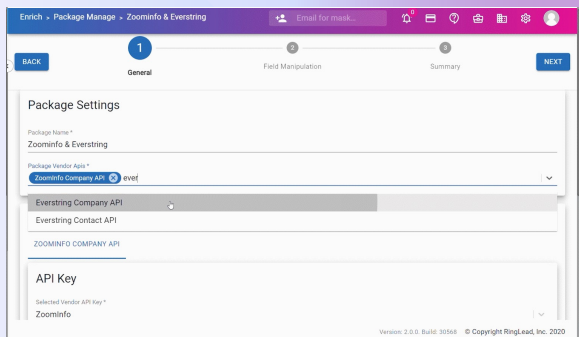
Enrich ▸ Package Manage ▸ Zoominfo & Everstring

Email for mask...

0

BACK

1
General

2
Field Manipulation

3
Summary

NEXT

Package Settings

Package Name *
Zoominfo & Everstring

Package Vendor Apis *
ZoomInfo Company API ever

Everstring Company API
Everstring Contact API

ZOOMINFO COMPANY API

API Key

Selected Vendor API Key *
Zoominfo

Version: 2.0.0. Build: 30568 © Copyright RingLead, Inc. 2020